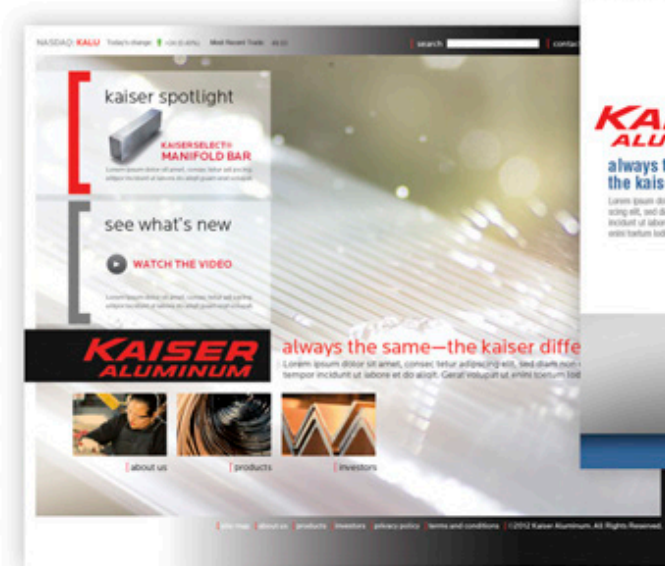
NASDAQ: KALU Today's change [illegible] Most Recent Trade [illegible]

search

contac

kaiser spotlight

KAISERSELECT® MANIFOLD BAR

Lorem ipsum dolor sit amet, consec tetur adi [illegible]

see what's new

WATCH THE VIDEO

Lorem ipsum dolor sit amet, consec tetur adi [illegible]

KAISER ALUMINUM

always the same—the kaiser diffe

Lorem ipsum dolor sit amet, consec tetur adipiscing elit, sed diam non tempor incidunt ut labore et do aliqt. Gerat volupat ut enim loerum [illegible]

about us

products

investors

site map about us products investors privacy policy terms and conditions ©2012 Kaiser Aluminum. All Rights Reserved.

KAI ALU

always t the kais

Lorem ipsum do scing elit, sed di incidunt ut labor enim loerum lod